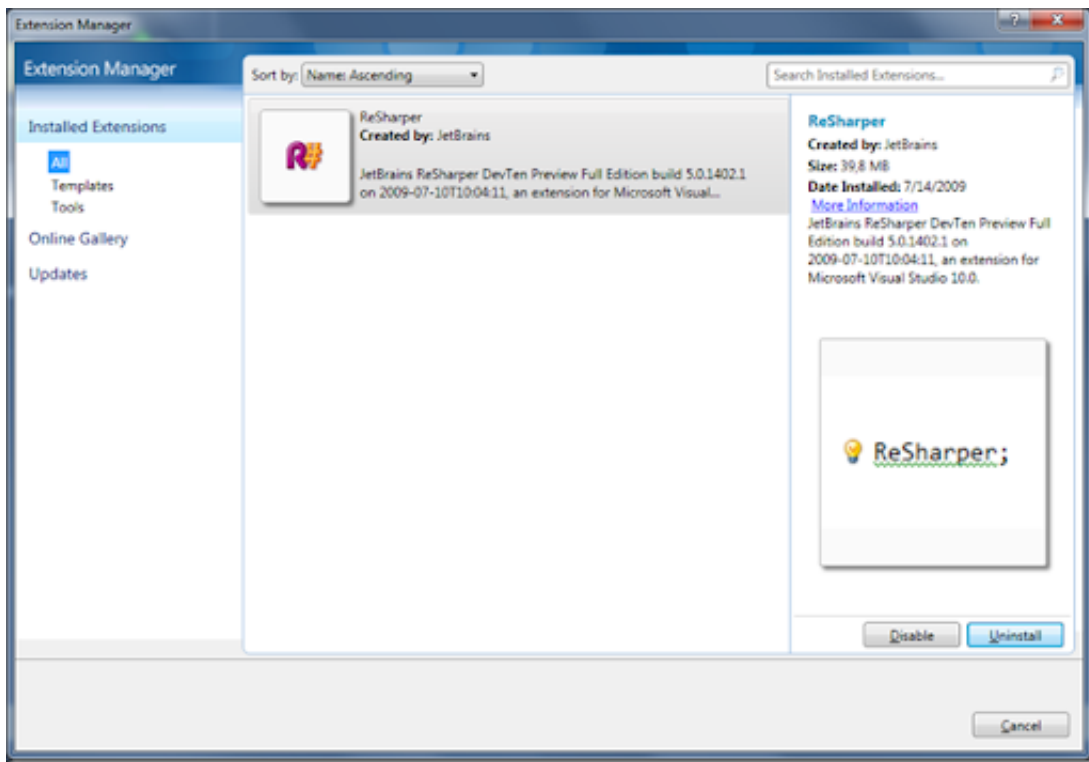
Extension Manager

Extension Manager

Sort by: Name: Ascending

Search Installed Extensions...

Installed Extensions

All

Templates

Tools

Online Gallery

Updates

R#

ReSharper

Created by: JetBrains

JetBrains ReSharper DevTen Preview Full Edition build 5.0.1402.1 on 2009-07-10T10:04:11, an extension for Microsoft Visual...

ReSharper

Created by: JetBrains

Size: 39,8 MB

Date Installed: 7/14/2009

More Information

JetBrains ReSharper DevTen Preview Full Edition build 5.0.1402.1 on 2009-07-10T10:04:11, an extension for Microsoft Visual Studio 10.0.

ReSharper;

Disable

Uninstall

Cancel